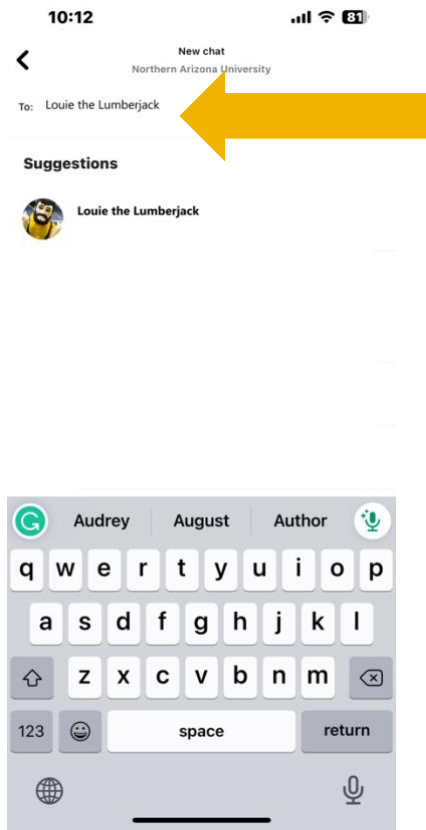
10:12

81

New chat
Northern Arizona University

To: Louie the Lumberjack

Suggestions

Louie the Lumberjack

Audrey August Author

q w e r t y u i o p
a s d f g h j k l
z x c v b n m
123 space return